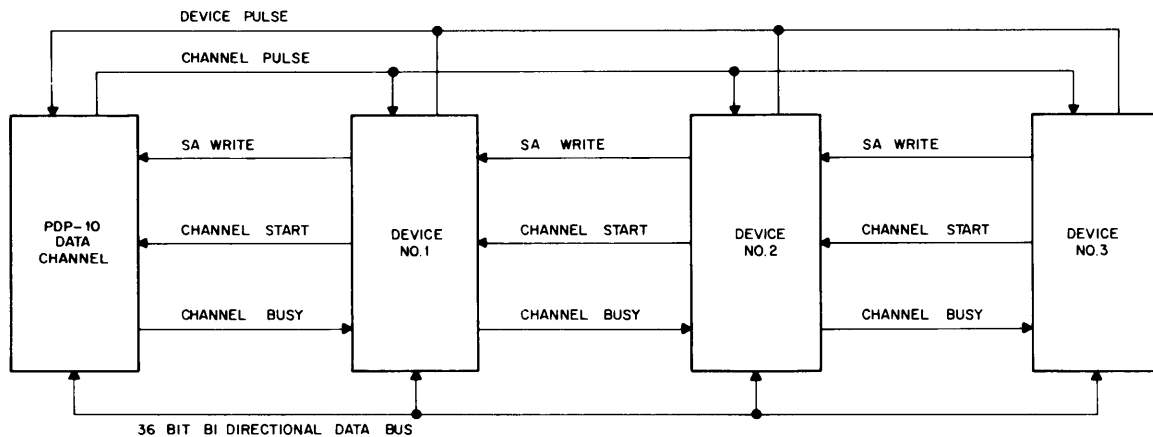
DEVICE PULSE

CHANNEL PULSE

PDP-10 DATA CHANNEL

SA WRITE

CHANNEL START

CHANNEL BUSY

DEVICE NO. 1

SA WRITE

CHANNEL START

CHANNEL BUSY

DEVICE NO. 2

SA WRITE

CHANNEL START

CHANNEL BUSY

DEVICE NO. 3

36 BIT BI DIRECTIONAL DATA BUS